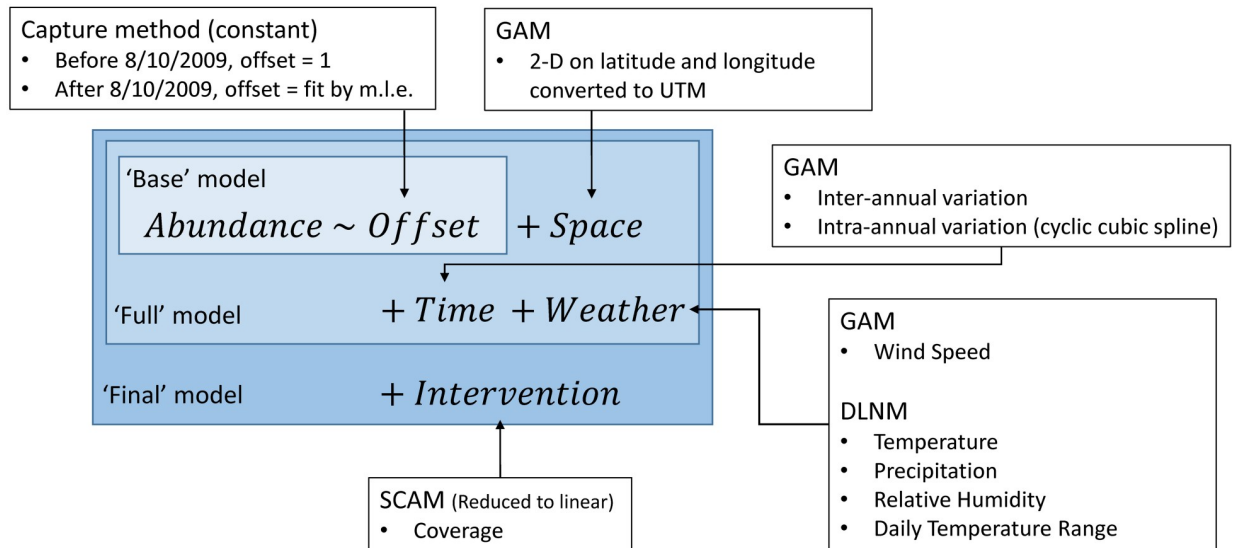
Capture method (constant)
- Before 8/10/2009, offset = 1
- After 8/10/2009, offset = fit by m.l.e.

GAM
- 2-D on latitude and longitude converted to UTM

'Base' model
$Abundance \sim Offset$ $+ Space$

GAM
- Inter-annual variation
- Intra-annual variation (cyclic cubic spline)

'Full' model
$+ Time$ $+ Weather$

GAM
- Wind Speed

'Final' model
$+ Intervention$

DLNM
- Temperature
- Precipitation
- Relative Humidity
- Daily Temperature Range

SCAM (Reduced to linear)
- Coverage